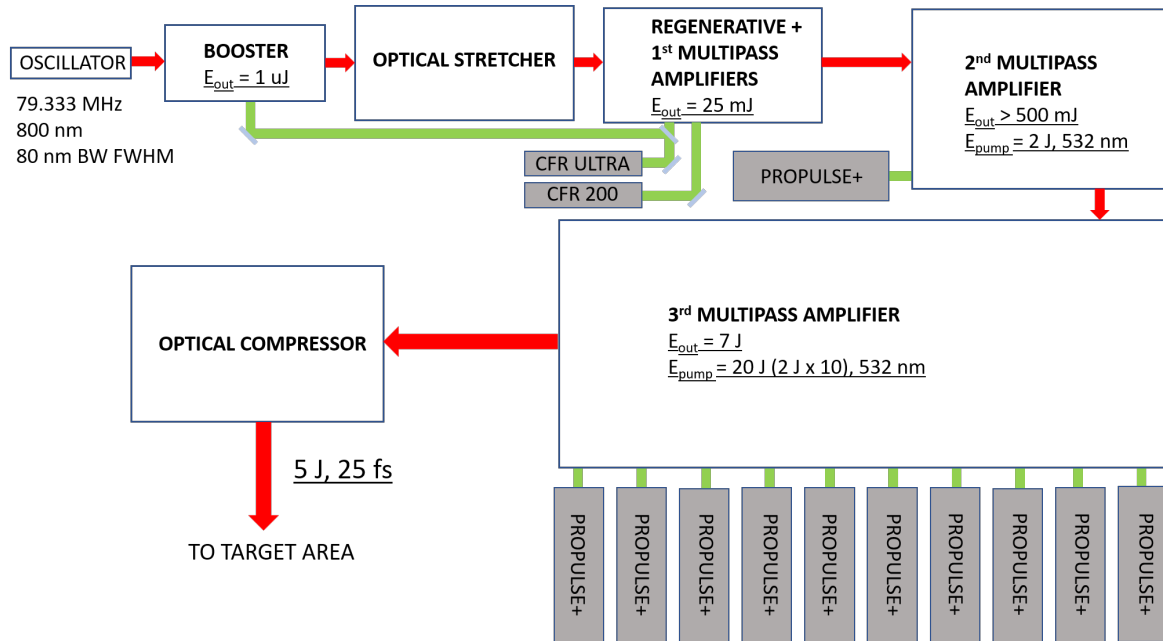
OSCILLATOR

79.333 MHz
800 nm
80 nm BW FWHM

BOOSTER
$E_{out}$ = 1 uJ

OPTICAL STRETCHER

REGENERATIVE + 1$^{st}$ MULTIPASS AMPLIFIERS
$E_{out}$ = 25 mJ

CFR ULTRA

CFR 200

PROPULSE+

2$^{nd}$ MULTIPASS AMPLIFIER
$E_{out}$ > 500 mJ
$E_{pump}$ = 2 J, 532 nm

OPTICAL COMPRESSOR

3$^{rd}$ MULTIPASS AMPLIFIER
$E_{out}$ = 7 J
$E_{pump}$ = 20 J (2 J x 10), 532 nm

5 J, 25 fs

TO TARGET AREA

PROPULSE+

PROPULSE+

PROPULSE+

PROPULSE+

PROPULSE+

PROPULSE+

PROPULSE+

PROPULSE+

PROPULSE+

PROPULSE+